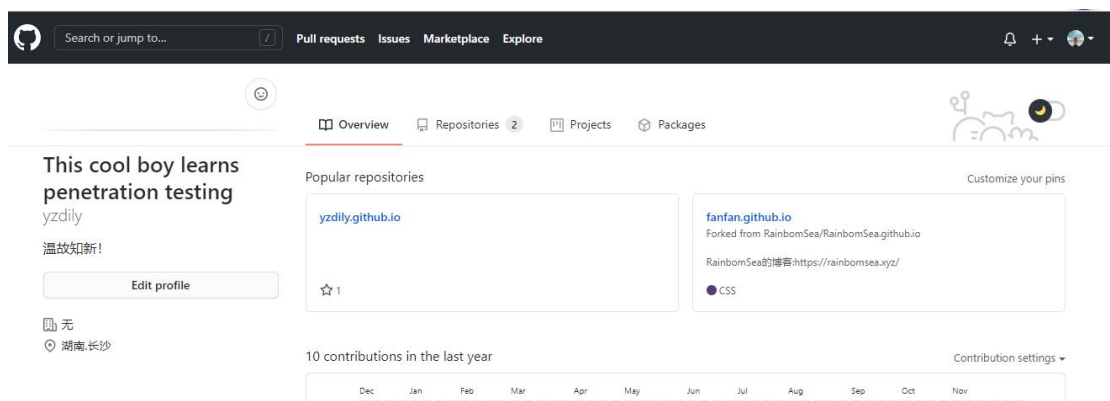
Search or jump to... /

Pull requests Issues Marketplace Explore

Overview Repositories 2 Projects Packages

This cool boy learns penetration testing

yzdily

温故知新!

Edit profile

无

湖南.长沙

Popular repositories

Customize your pins

yzdily.github.io

1

fanfan.github.io

Forked from RainbomSea/RainbomSea.github.io

RainbomSea的博客:https://rainbomsea.xyz/

CSS

10 contributions in the last year

Contribution settings

Dec Jan Feb Mar Apr May Jun Jul Aug Sep Oct Nov